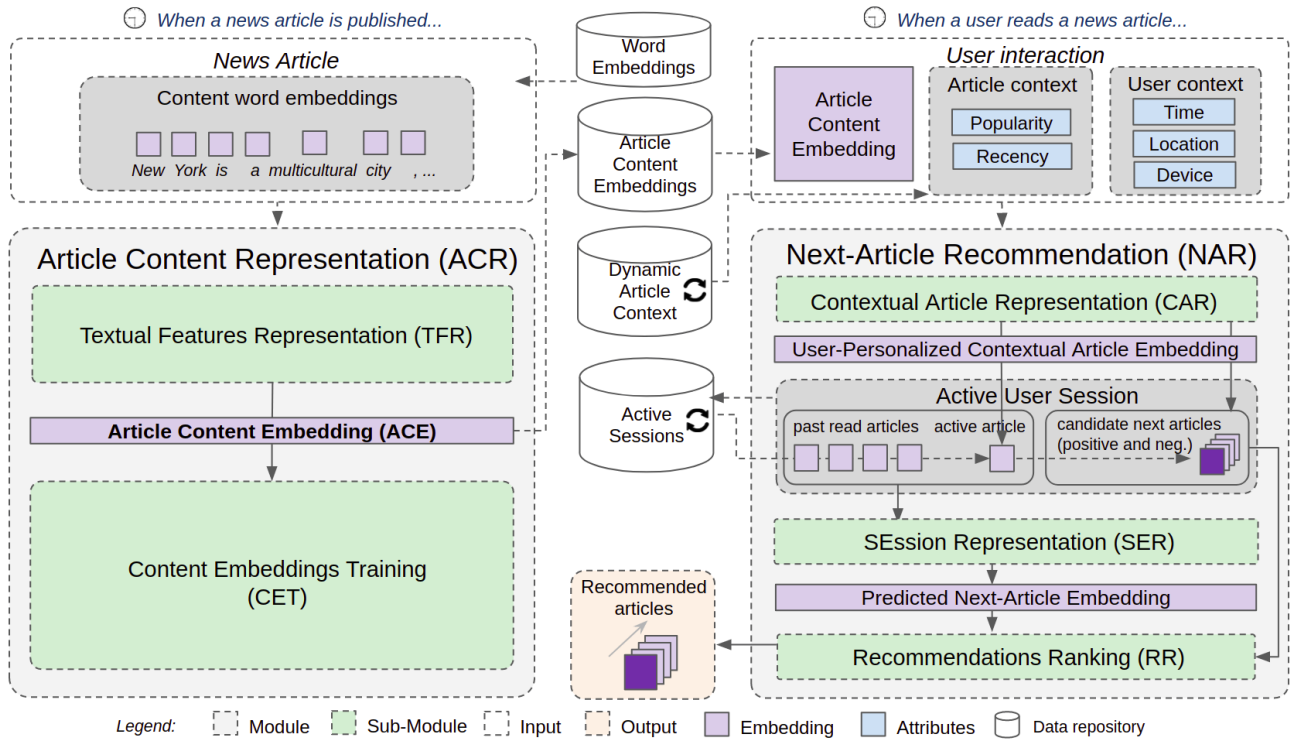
When a news article is published...

News Article

Content word embeddings

New York is a multicultural city , ...

Word Embeddings

Article Content Embeddings

Dynamic Article Context

Active Sessions

When a user reads a news article...

User interaction

Article Content Embedding

Article context

Popularity

Recency

User context

Time

Location

Device

Article Content Representation (ACR)

Textual Features Representation (TFR)

Article Content Embedding (ACE)

Content Embeddings Training (CET)

Next-Article Recommendation (NAR)

Contextual Article Representation (CAR)

User-Personalized Contextual Article Embedding

Active User Session

past read articles

active article

candidate next articles (positive and neg.)

SEssion Representation (SER)

Predicted Next-Article Embedding

Recommendations Ranking (RR)

Recommended articles

Legend: Module Sub-Module Input Output Embedding Attributes Data repository